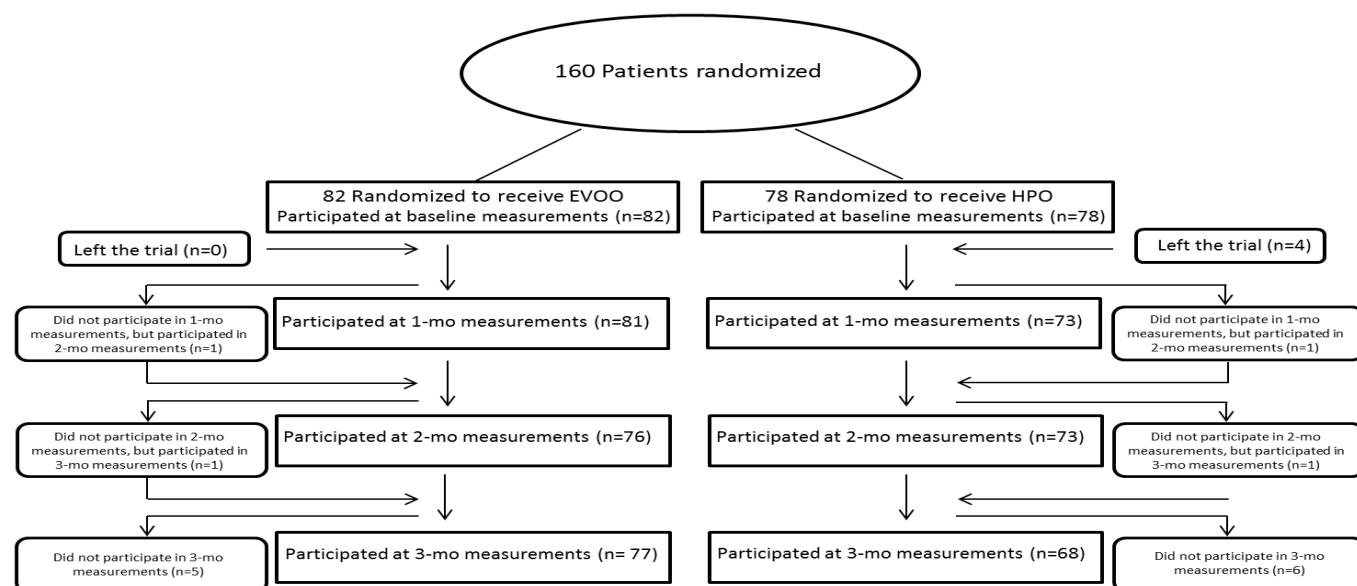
160 Patients randomized

82 Randomized to receive EVOO
Participated at baseline measurements (n=82)

78 Randomized to receive HPO
Participated at baseline measurements (n=78)

Left the trial (n=0)

Left the trial (n=4)

Did not participate in 1-mo measurements, but participated in 2-mo measurements (n=1)

Participated at 1-mo measurements (n=81)

Participated at 1-mo measurements (n=73)

Did not participate in 1-mo measurements, but participated in 2-mo measurements (n=1)

Did not participate in 2-mo measurements, but participated in 3-mo measurements (n=1)

Participated at 2-mo measurements (n=76)

Participated at 2-mo measurements (n=73)

Did not participate in 2-mo measurements, but participated in 3-mo measurements (n=1)

Did not participate in 3-mo measurements (n=5)

Participated at 3-mo measurements (n= 77)

Participated at 3-mo measurements (n=68)

Did not participate in 3-mo measurements (n=6)